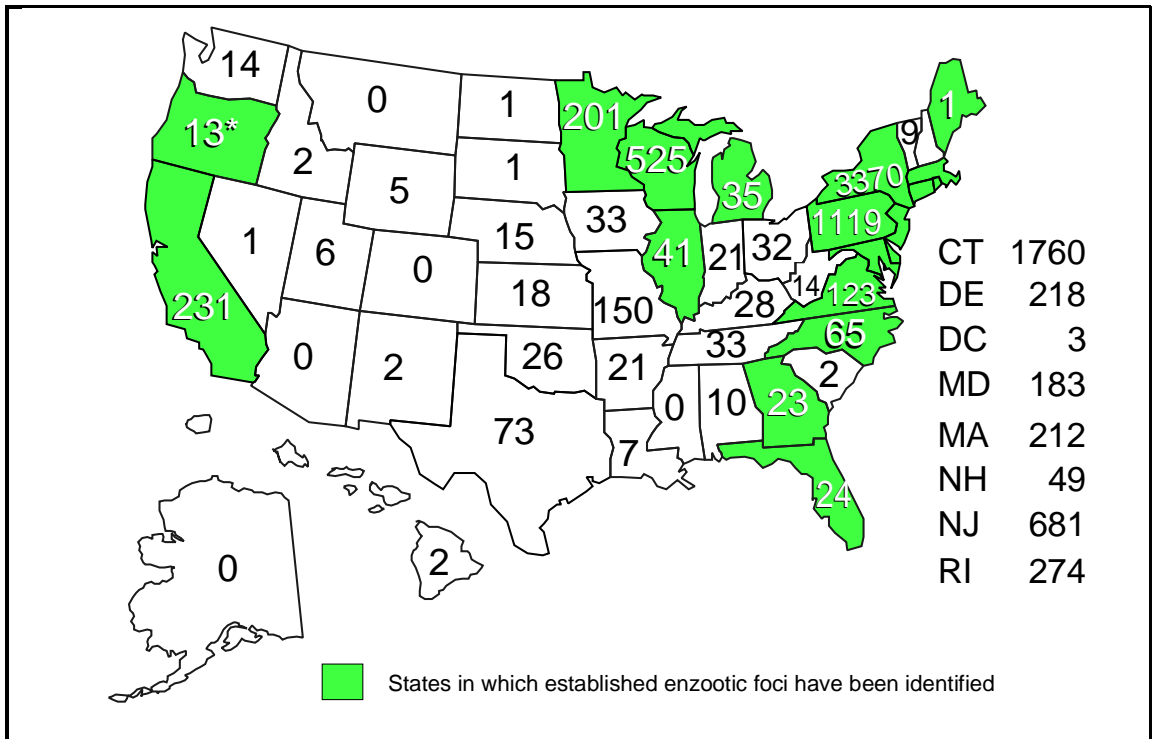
14
0
1
1
201
525
35
1
9
3370
1119
13*
2
5
33
41
21
32
231
1
6
0
15
18
150
28
14
123
65
0
2
26
21
33
2
73
0
10
23
7
24
0
2

| CT | 1760 |
|---|---|
| DE | 218 |
| DC | 3 |
| MD | 183 |
| MA | 212 |
| NH | 49 |
| NJ | 681 |
| RI | 274 |

States in which established enzootic foci have been identified